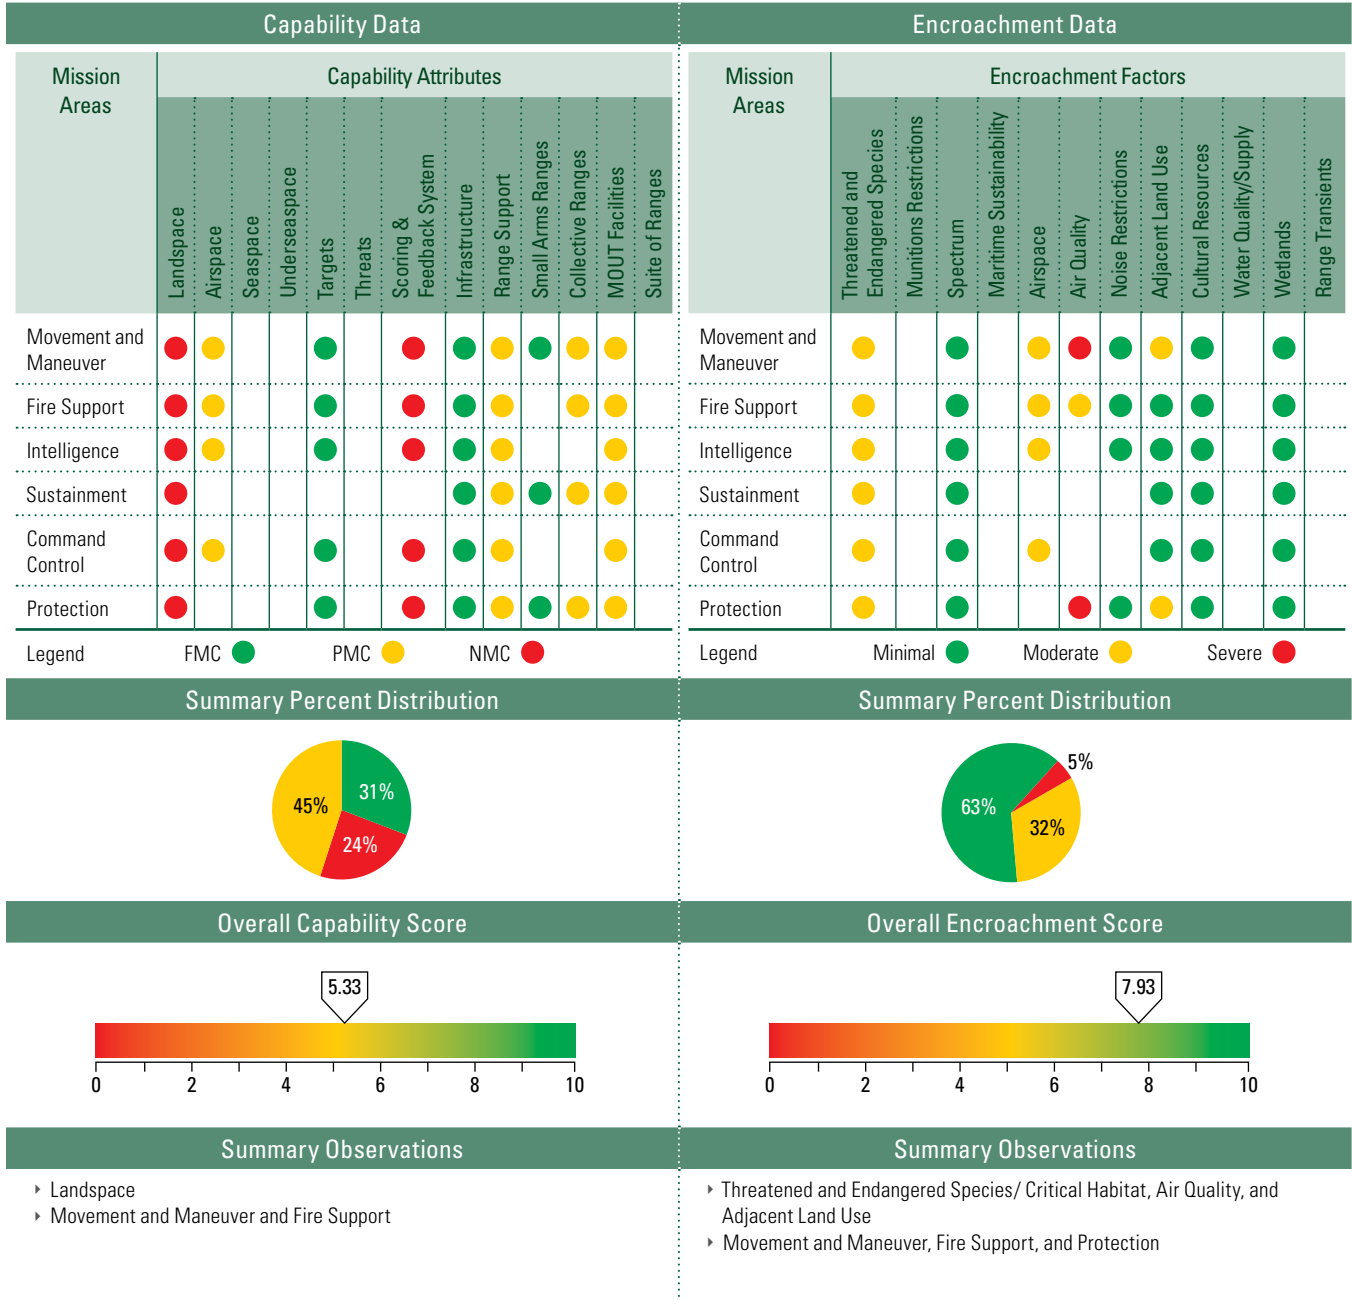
Capability Data

| Mission Areas | Landspace | Airspace | Seaspace | Underseaspace | Targets | Threats | Scoring & Feedback System | Infrastructure | Range Support | Small Arms Ranges | Collective Ranges | MOUT Facilities | Suite of Ranges |
|---|---|---|---|---|---|---|---|---|---|---|---|---|---|
| Movement and Maneuver | | | | | | | | | | | | | |
| Fire Support | | | | | | | | | | | | | |
| Intelligence | | | | | | | | | | | | | |
| Sustainment | | | | | | | | | | | | | |
| Command Control | | | | | | | | | | | | | |
| Protection | | | | | | | | | | | | | |

Capability Attributes

Legend FMC PMC NMC

Summary Percent Distribution

45% 31% 24%

Overall Capability Score

5.33

0 2 4 6 8 10

Summary Observations

‣ Landspace
‣ Movement and Maneuver and Fire Support

Encroachment Data

| Mission Areas | Threatened and Endangered Species | Munitions Restrictions | Spectrum | Maritime Sustainability | Airspace | Air Quality | Noise Restrictions | Adjacent Land Use | Cultural Resources | Water Quality/Supply | Wetlands | Range Transients |
|---|---|---|---|---|---|---|---|---|---|---|---|---|
| Movement and Maneuver | | | | | | | | | | | | |
| Fire Support | | | | | | | | | | | | |
| Intelligence | | | | | | | | | | | | |
| Sustainment | | | | | | | | | | | | |
| Command Control | | | | | | | | | | | | |
| Protection | | | | | | | | | | | | |

Encroachment Factors

Legend Minimal Moderate Severe

Summary Percent Distribution

5% 63% 32%

Overall Encroachment Score

7.93

0 2 4 6 8 10

Summary Observations

‣ Threatened and Endangered Species/ Critical Habitat, Air Quality, and Adjacent Land Use
‣ Movement and Maneuver, Fire Support, and Protection